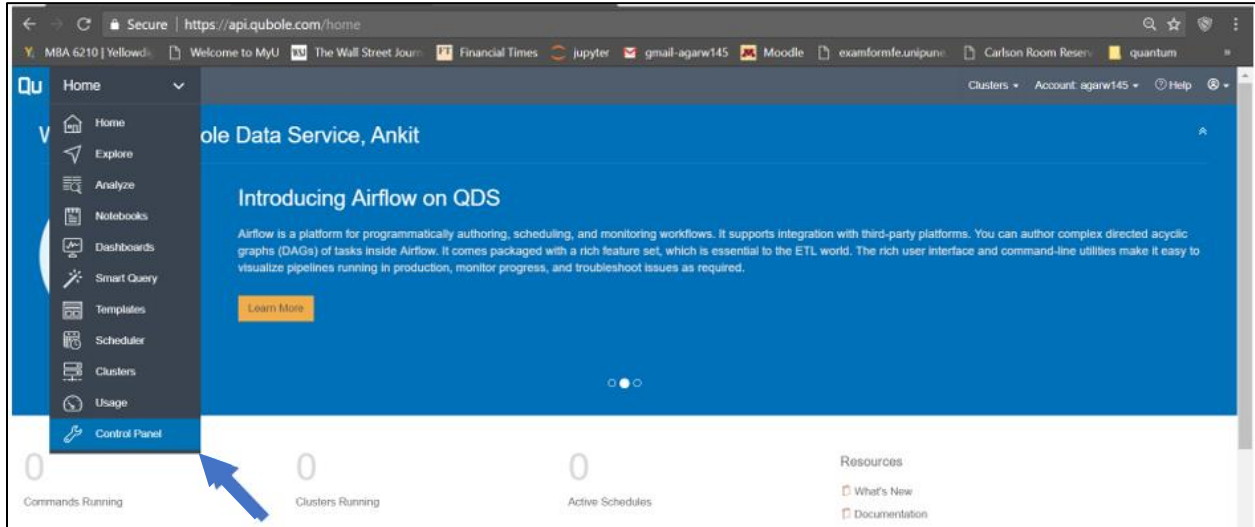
Secure | https://api.qubole.com/home

MBA 6210 | Yellowdi Welcome to MyU The Wall Street Journ Financial Times jupyter gmail-agarw145 Moodle examformfe.unipune Carlson Room Reserv quantum

Qu Home

Clusters Account agarw145 Help

Home
Explore
Analyze
Notebooks
Dashboards
Smart Query
Templates
Scheduler
Clusters
Usage
Control Panel

W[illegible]ole Data Service, Ankit

Introducing Airflow on QDS

Airflow is a platform for programmatically authoring, scheduling, and monitoring workflows. It supports integration with third-party platforms. You can author complex directed acyclic graphs (DAGs) of tasks inside Airflow. It comes packaged with a rich feature set, which is essential to the ETL world. The rich user interface and command-line utilities make it easy to visualize pipelines running in production, monitor progress, and troubleshoot issues as required.

Learn More

0
Commands Running

0
Clusters Running

0
Active Schedules

Resources
What's New
Documentation